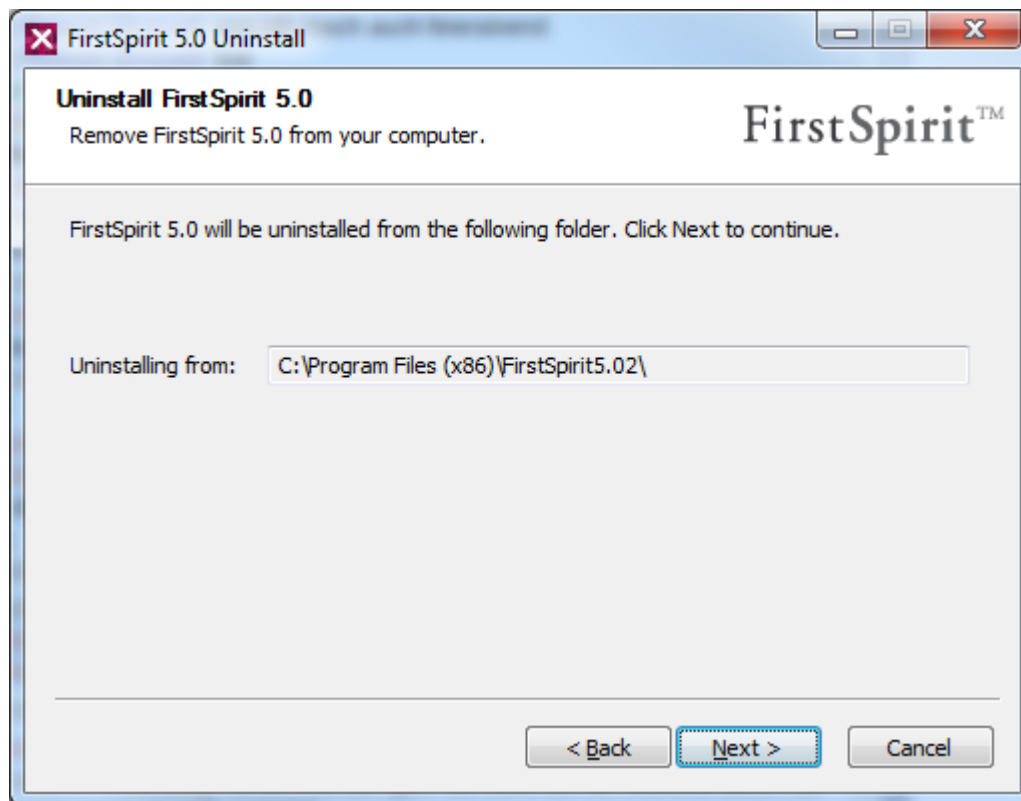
FirstSpirit 5.0 Uninstall

Uninstall FirstSpirit 5.0
Remove FirstSpirit 5.0 from your computer.

FirstSpirit™

FirstSpirit 5.0 will be uninstalled from the following folder. Click Next to continue.

Uninstalling from: C:\Program Files (x86)\FirstSpirit5.02\

< Back
Next >
Cancel